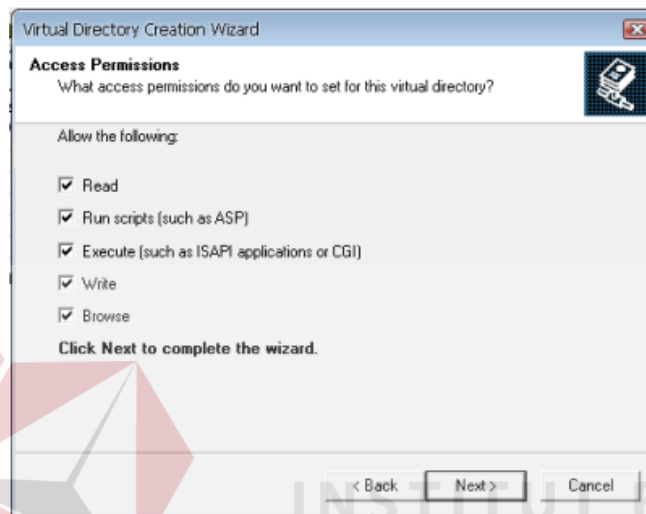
Virtual Directory Creation Wizard

Access Permissions
What access permissions do you want to set for this virtual directory?

Allow the following:

Read

Run scripts (such as ASP)

Execute (such as ISAPI applications or CGI)

Write

Browse

Click Next to complete the wizard.

< Back
Next >
Cancel

INSTITUT